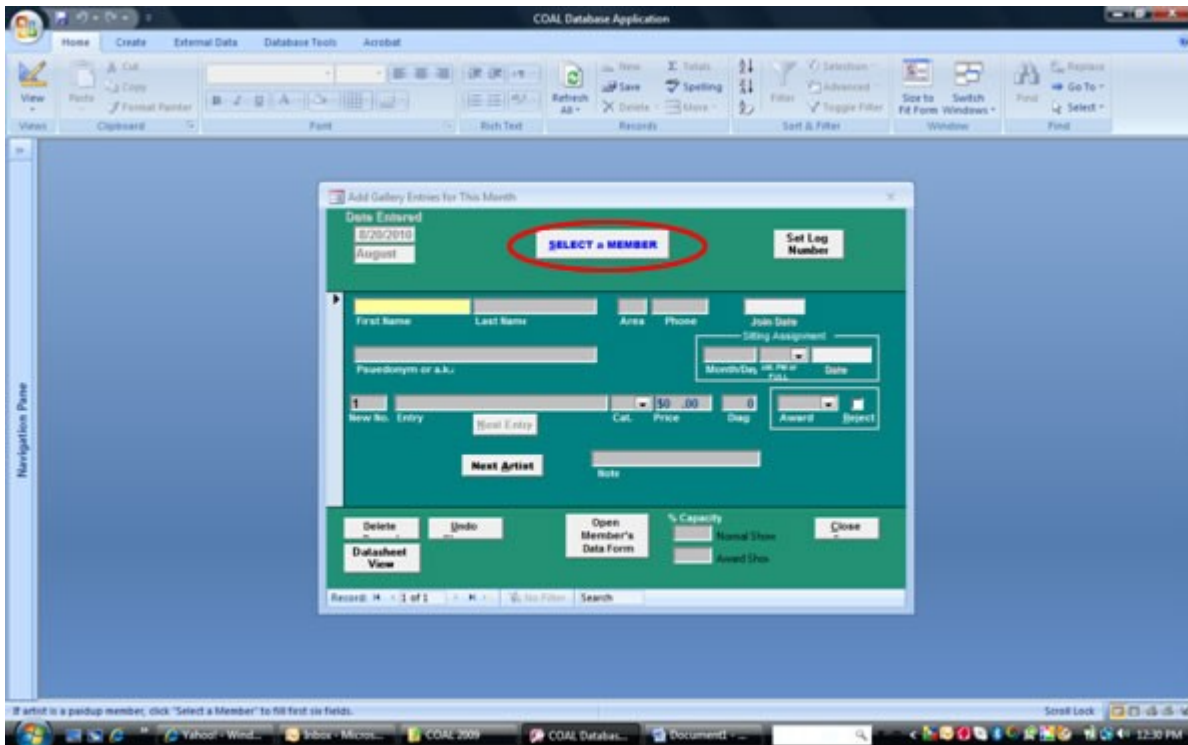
COAL Database Application

Home Create External Data Database Tools Acrobat

View Paste Cut Copy Format Painter Refresh All New Save Delete Totals Spelling More Filter Selection Advanced Toggle Filter Size to Fit Form Switch Windows Find Replace Go To Select

Views Clipboard Font Rich Text Records Sort & Filter Window Find

Navigation Pane

Add Gallery Entries for This Month

Date Entered
8/20/2010
August

SELECT a MEMBER

Set Log Number

First Name Last Name Area Phone Join Date

Sitting Assignment

Pseudonym or a.k.a Month/Day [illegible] Date

1 New No. Entry Cat. $0.00 Price 0 Diag Award Reject

Next Entry

Next Artist

Note

Delete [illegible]

Undo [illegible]

Open Member's Data Form

% Capacity Normal Show Award Show

Close

Datasheet View

Record: 1 of 1 No Filter Search

If artist is a paidup member, click "Select a Member" to fill first six fields.

Scroll Lock

Yahoo! - Wind... Inbox - Micros... COAL 2009 COAL Databas... Document1 - ... 12:30 PM